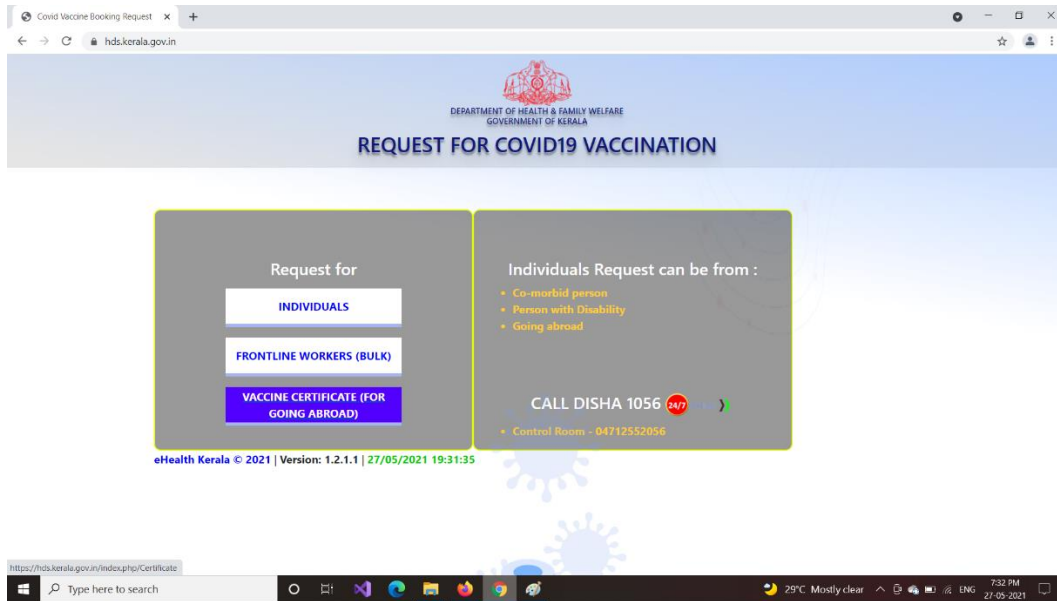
Covid Vaccine Booking Request ×
hds.kerala.gov.in

DEPARTMENT OF HEALTH & FAMILY WELFARE
GOVERNMENT OF KERALA

REQUEST FOR COVID19 VACCINATION

Request for

INDIVIDUALS

FRONTLINE WORKERS (BULK)

VACCINE CERTIFICATE (FOR GOING ABROAD)

Individuals Request can be from :

• Co-morbid person
• Person with Disability
• Going abroad

CALL DISHA 1056 24/7

• Control Room - 04712552056

eHealth Kerala © 2021 | Version: 1.2.1.1 | 27/05/2021 19:31:35

https://hds.kerala.gov.in/index.php/Certificate

Type here to search

29°C Mostly clear ENG 7:32 PM 27-05-2021